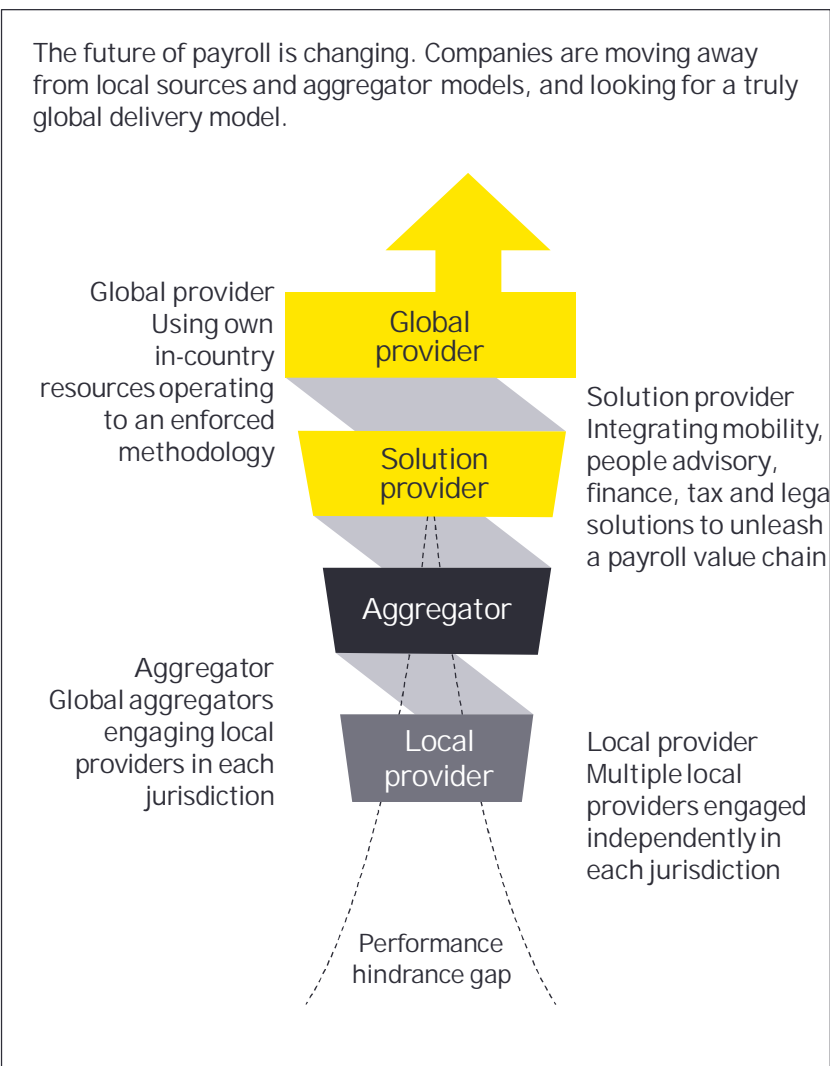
The future of payroll is changing. Companies are moving away from local sources and aggregator models, and looking for a truly global delivery model.

Global provider
Using own in-country resources operating to an enforced methodology

Global provider

Solution provider
Integrating mobility, people advisory, finance, tax and lega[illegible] solutions to unleash a payroll value chain

Solution provider

Aggregator

Aggregator
Global aggregators engaging local providers in each jurisdiction

Local provider

Local provider
Multiple local providers engaged independently in each jurisdiction

Performance hindrance gap